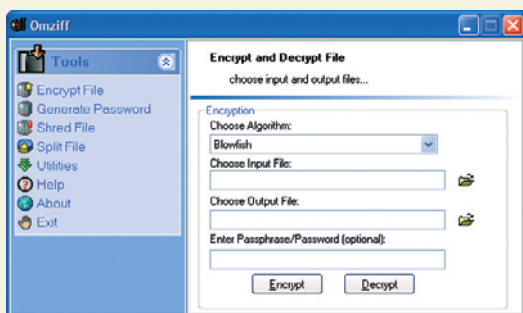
Omziff

Tools

Encrypt File
Generate Password
Shred File
Split File
Utilities
Help
About
Exit

Encrypt and Decrypt File
choose input and output files...

Encryption
Choose Algorithm:
Blowfish
Choose Input File:
Choose Output File:
Enter Passphrase/Password (optional):
Encrypt
Decrypt